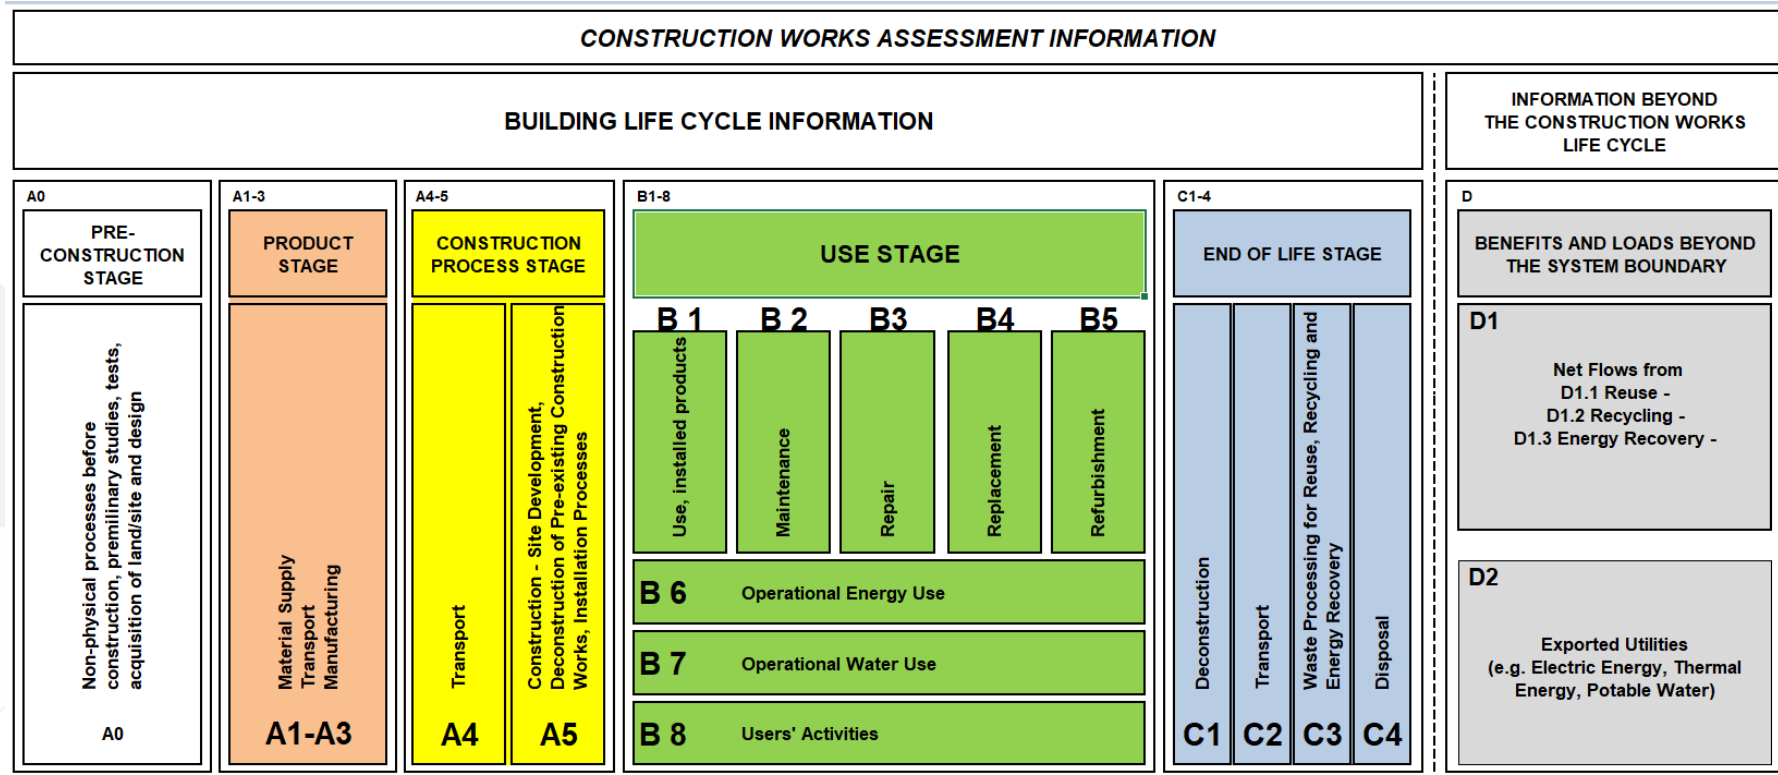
CONSTRUCTION WORKS ASSESSMENT INFORMATION

BUILDING LIFE CYCLE INFORMATION

INFORMATION BEYOND THE CONSTRUCTION WORKS LIFE CYCLE

A0

PRE-CONSTRUCTION STAGE

Non-physical processes before construction, premilinary studies, tests, acquisition of land/site and design

A0

A1-3

PRODUCT STAGE

Material Supply
Transport
Manufacturing

A1-A3

A4-5

CONSTRUCTION PROCESS STAGE

Transport

A4

Construction - Site Development, Deconstruction of Pre-existing Construction Works, Installation Processes

A5

B1-8

USE STAGE

B 1

Use, installed products

B 2

Maintenance

B3

Repair

B4

Replacement

B5

Refurbishment

B 6 Operational Energy Use

B 7 Operational Water Use

B 8 Users' Activities

C1-4

END OF LIFE STAGE

Deconstruction

C1

Transport

C2

Waste Processing for Reuse, Recycling and Energy Recovery

C3

Disposal

C4

D

BENEFITS AND LOADS BEYOND THE SYSTEM BOUNDARY

D1

Net Flows from
D1.1 Reuse -
D1.2 Recycling -
D1.3 Energy Recovery -

D2

Exported Utilities
(e.g. Electric Energy, Thermal Energy, Potable Water)